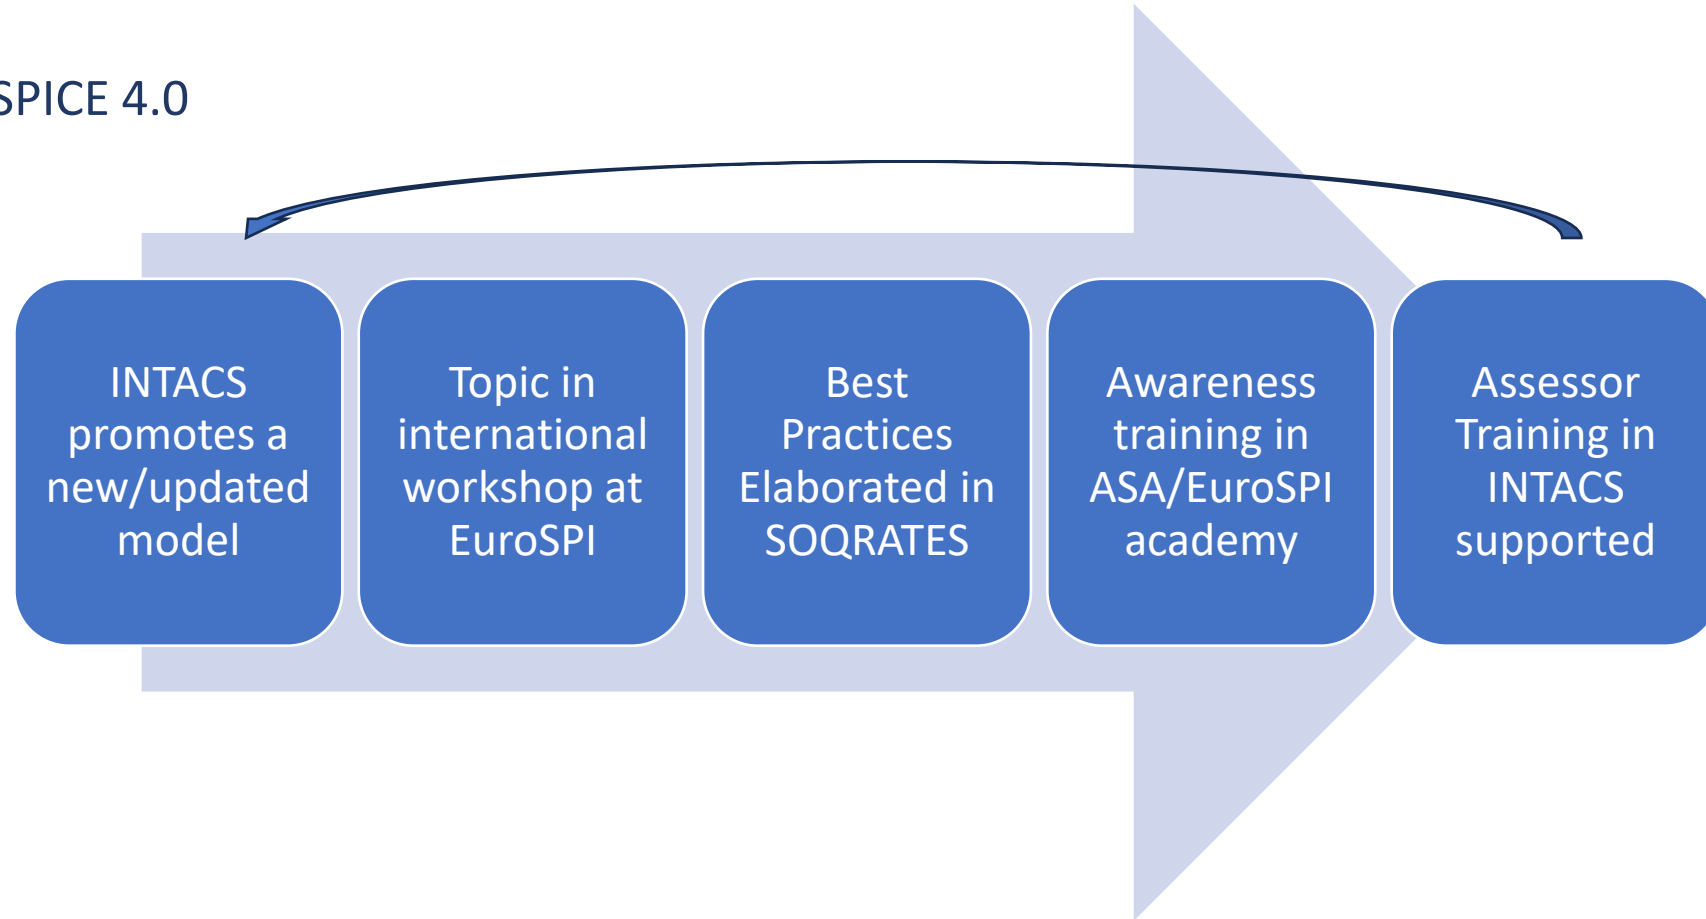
SPICE 4.0

INTACS promotes a new/updated model

Topic in international workshop at EuroSPI

Best Practices Elaborated in SOQRATES

Awareness training in ASA/EuroSPI academy

Assessor Training in INTACS supported